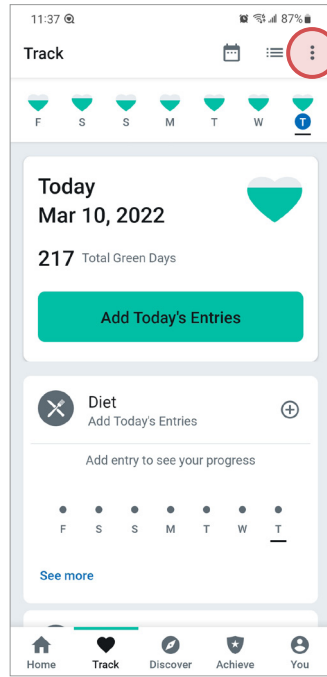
11:37

87%

Track

F S S M T W T

Today
Mar 10, 2022

217 Total Green Days

Add Today's Entries

Diet
Add Today's Entries

Add entry to see your progress

F S S M T W T

See more

Home Track Discover Achieve You